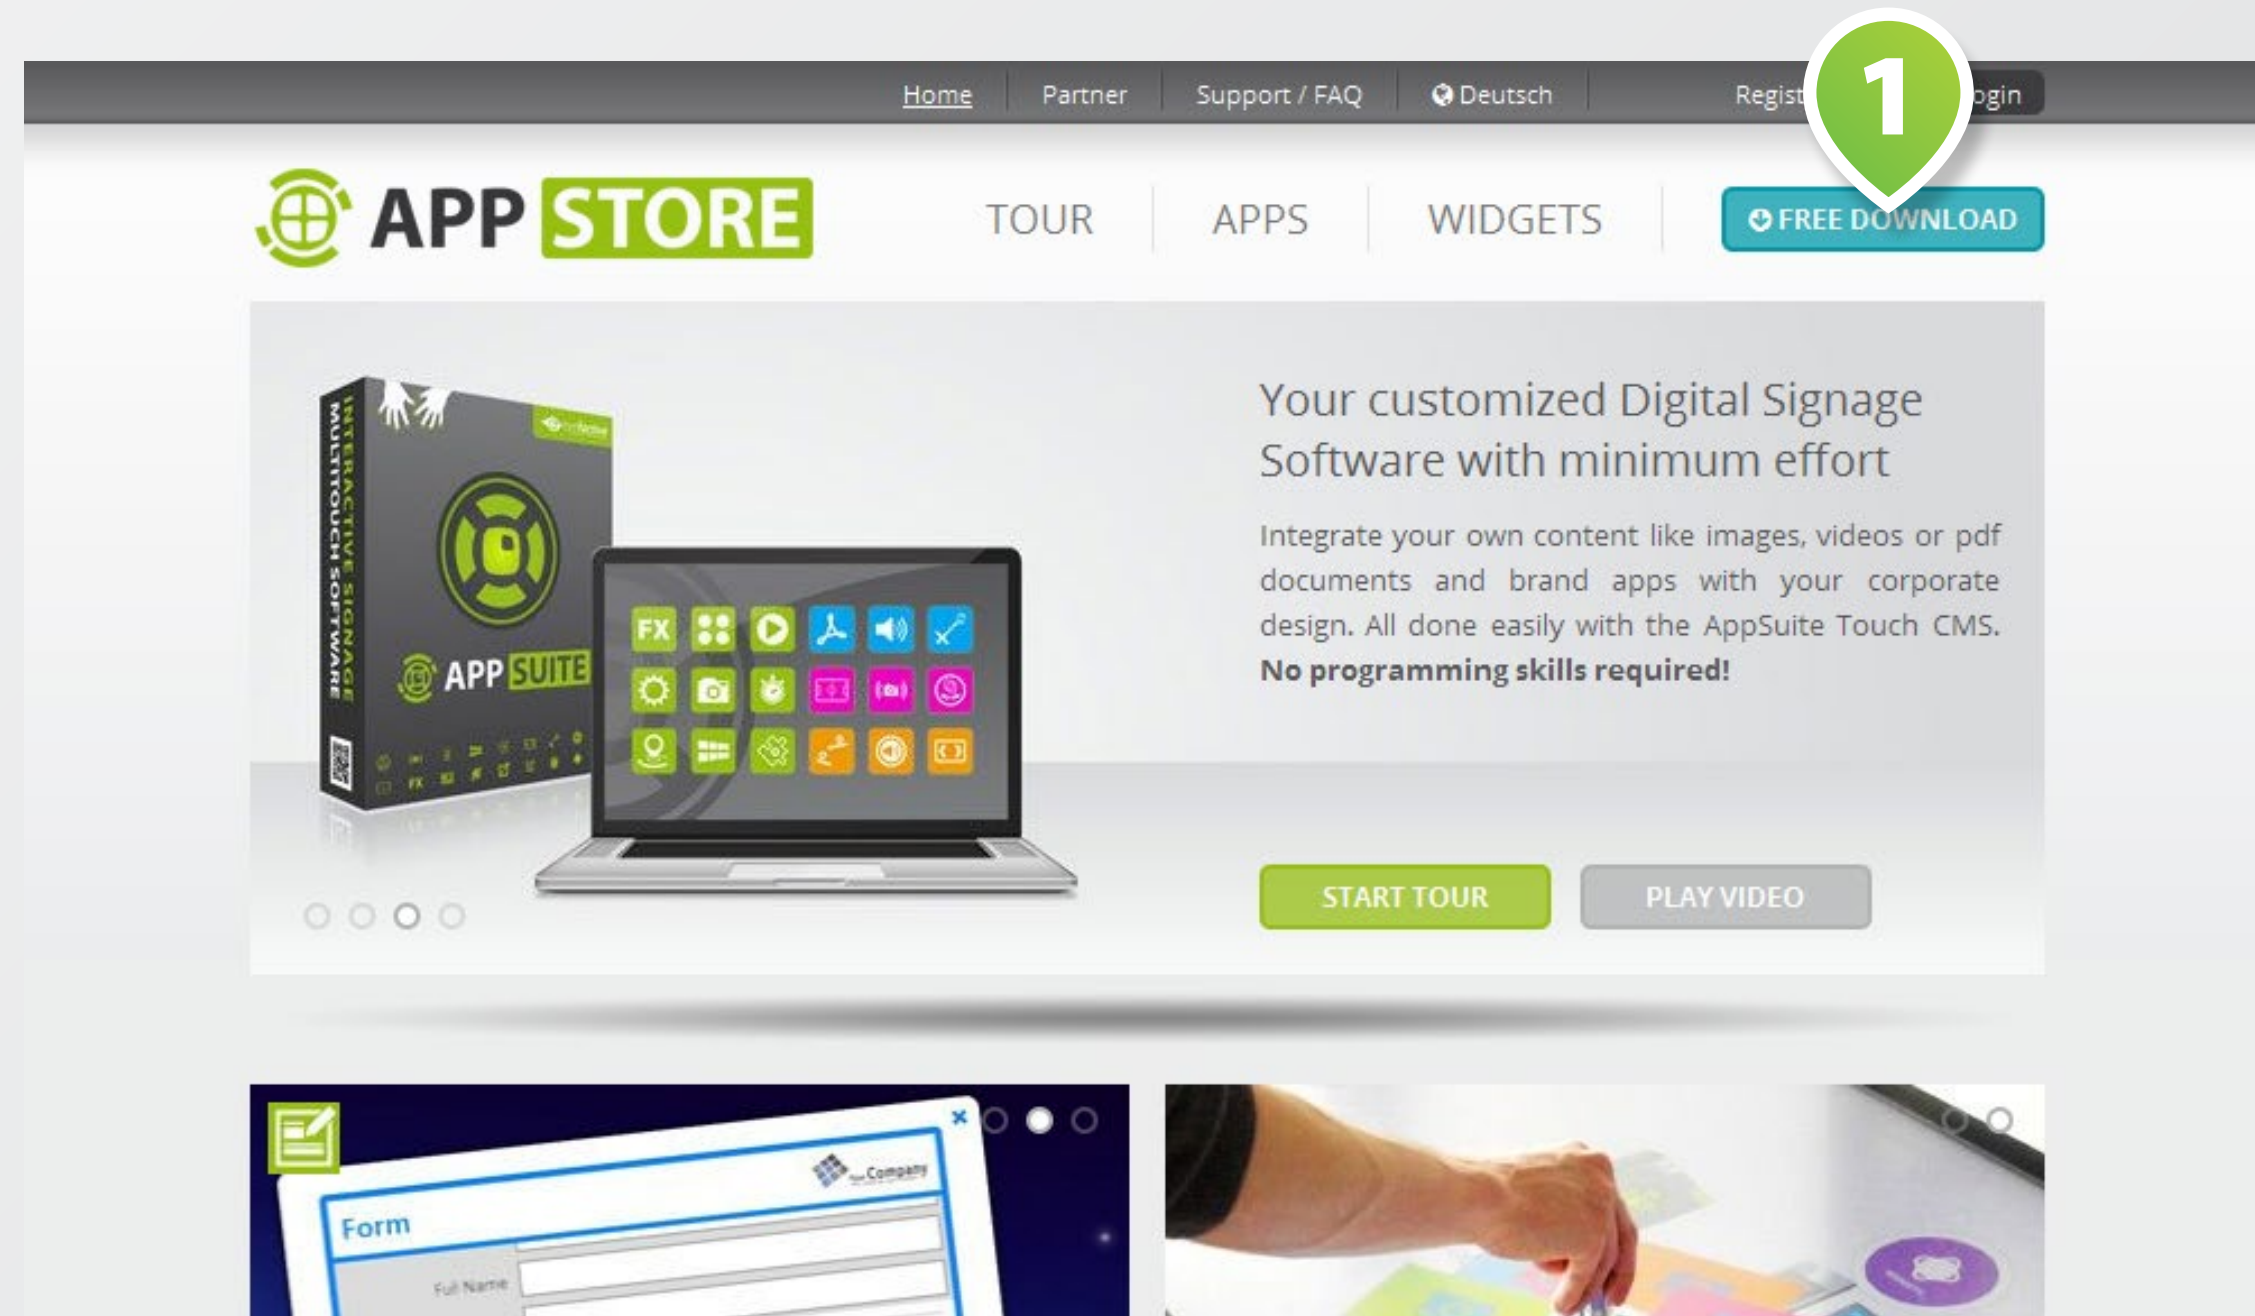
Home Partner Support / FAQ Deutsch Regist 1 ogin

APP STORE TOUR APPS WIDGETS FREE DOWNLOAD

INTERACTIVE SIGNAGE MULTITOUCH SOFTWARE

APP SUITE

FX

Your customized Digital Signage Software with minimum effort

Integrate your own content like images, videos or pdf documents and brand apps with your corporate design. All done easily with the AppSuite Touch CMS. **No programming skills required!**

START TOUR PLAY VIDEO

Form

Company

Full Name